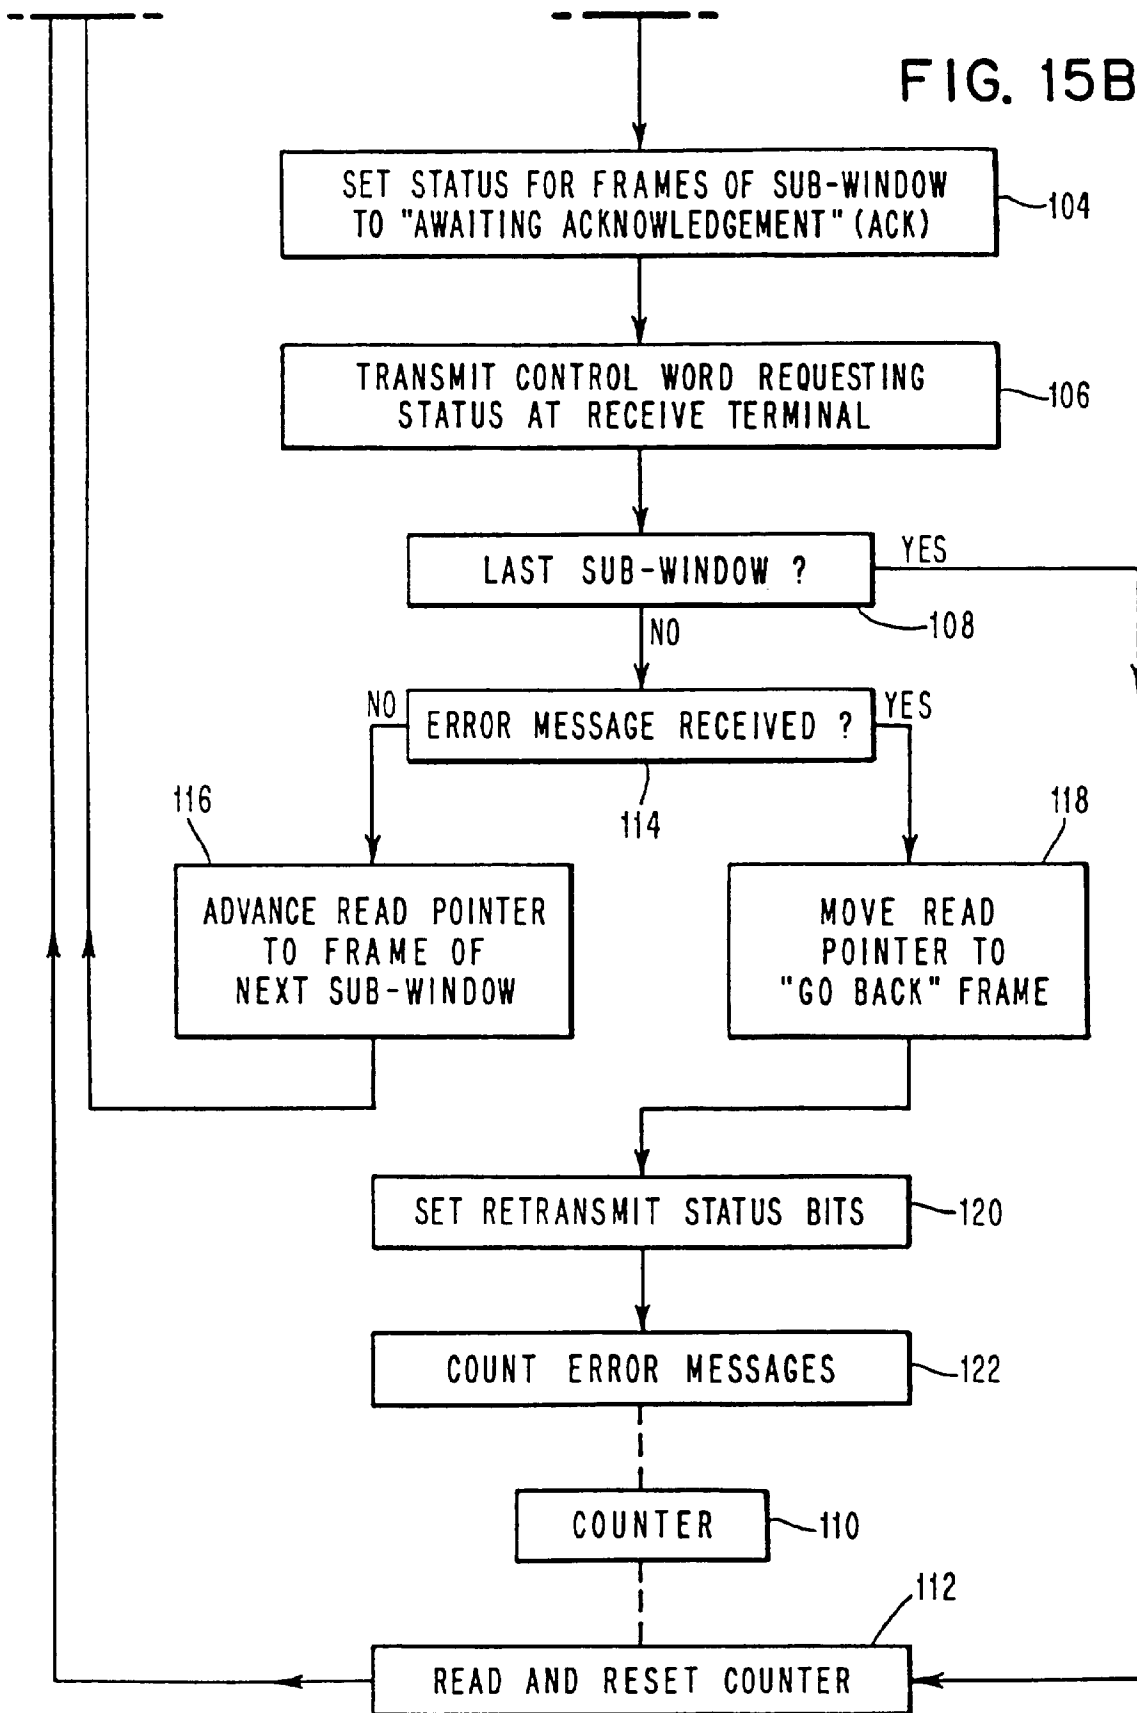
FIG. 15B

SET STATUS FOR FRAMES OF SUB-WINDOW TO "AWAITING ACKNOWLEDGEMENT" (ACK)

104

TRANSMIT CONTROL WORD REQUESTING STATUS AT RECEIVE TERMINAL

106

LAST SUB-WINDOW ?

YES

108

NO

NO

ERROR MESSAGE RECEIVED ?

YES

116

114

118

ADVANCE READ POINTER TO FRAME OF NEXT SUB-WINDOW

MOVE READ POINTER TO "GO BACK" FRAME

SET RETRANSMIT STATUS BITS

120

COUNT ERROR MESSAGES

122

COUNTER

110

112

READ AND RESET COUNTER